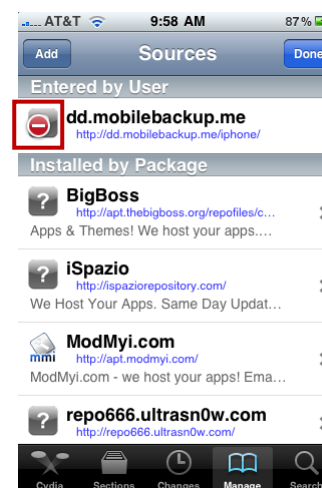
AT&T 9:58 AM 87%

Add Sources Done

Entered by User

dd.mobilebackup.me
http://dd.mobilebackup.me/iphone/

Installed by Package

BigBoss
http://apt.thebigboss.org/repofiles/c...
Apps & Themes! We host your apps....

iSpazio
http://ispaziorepository.com/
We Host Your Apps. Same Day Updat...

ModMyi.com
http://apt.modmyi.com/
ModMyi.com - we host your apps! Ema...

mmi

repo666.ultrasn0w.com
http://repo666.ultrasn0w.com/

Cydia Sections Changes Manage Search